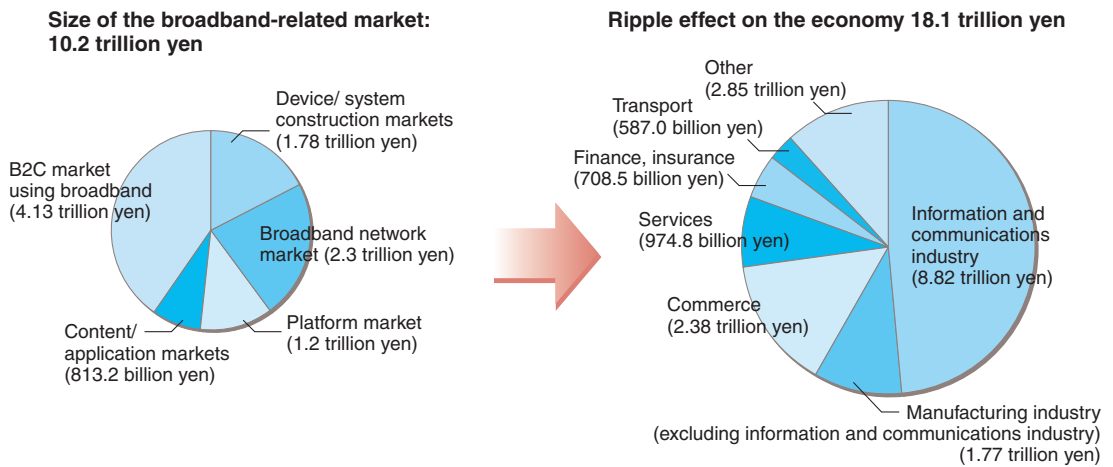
Size of the broadband-related market: 10.2 trillion yen

Device/ system construction markets (1.78 trillion yen)

B2C market using broadband (4.13 trillion yen)

Broadband network market (2.3 trillion yen)

Content/ application markets (813.2 billion yen)

Platform market (1.2 trillion yen)

Ripple effect on the economy 18.1 trillion yen

Other (2.85 trillion yen)

Transport (587.0 billion yen)

Finance, insurance (708.5 billion yen)

Services (974.8 billion yen)

Information and communications industry (8.82 trillion yen)

Commerce (2.38 trillion yen)

Manufacturing industry (excluding information and communications industry) (1.77 trillion yen)